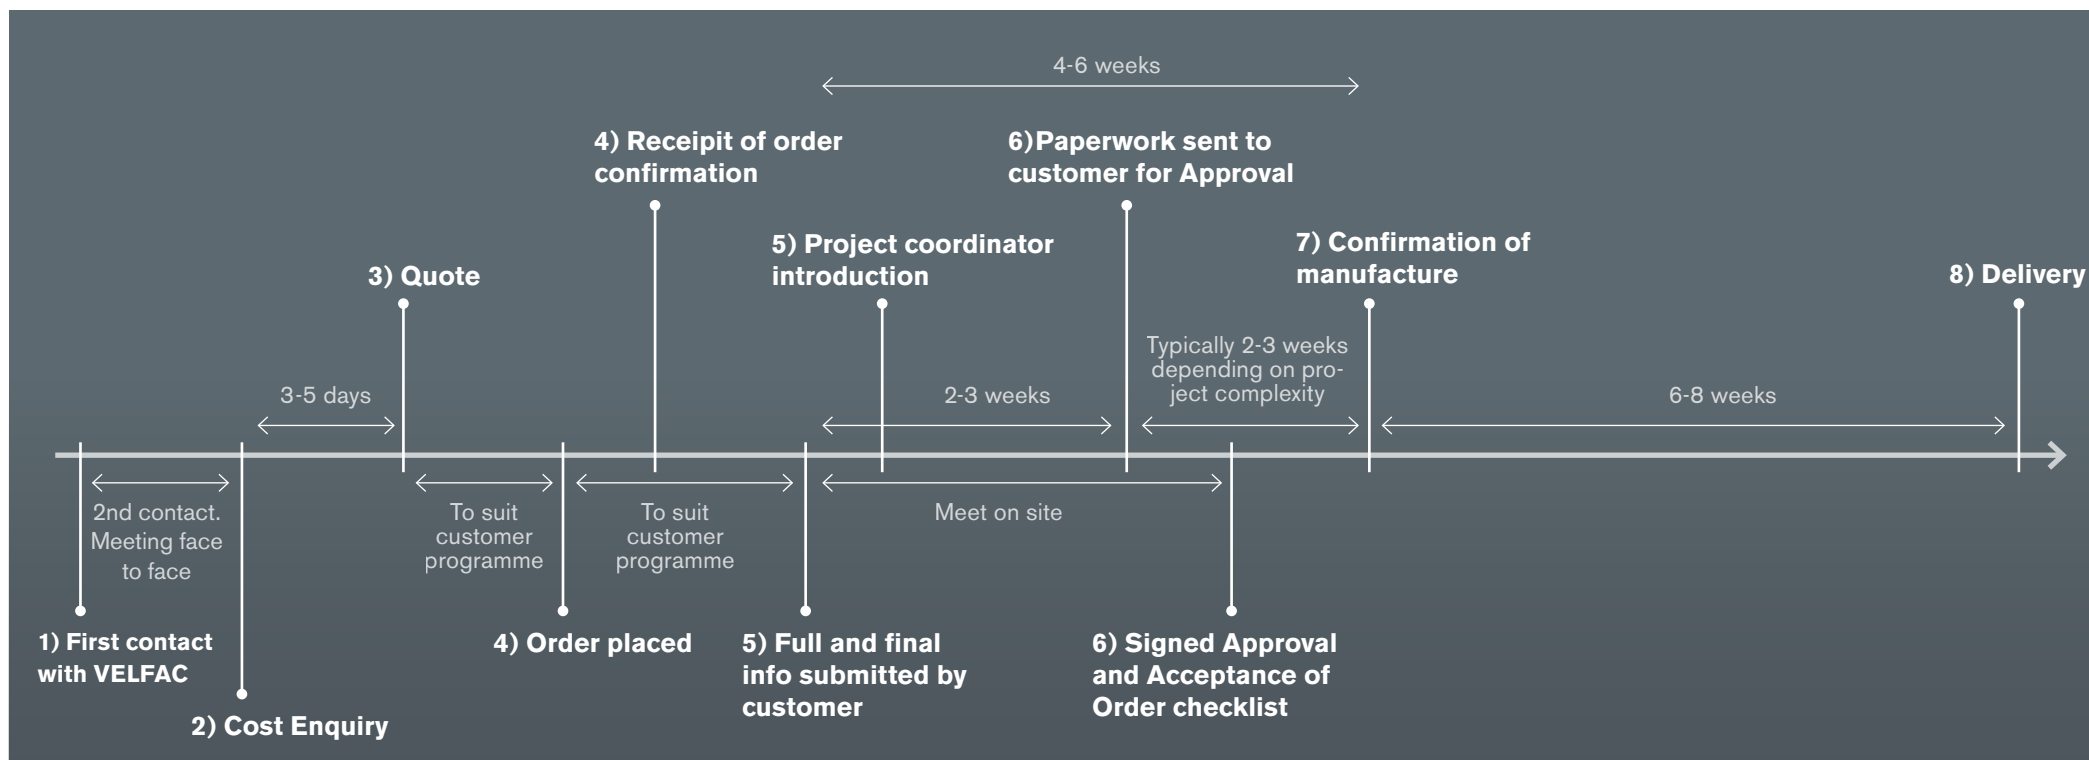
4-6 weeks

4) Receipit of order confirmation

6)Paperwork sent to customer for Approval

5) Project coordinator introduction

7) Confirmation of manufacture

3) Quote

8) Delivery

Typically 2-3 weeks depending on project complexity

3-5 days

2-3 weeks

6-8 weeks

2nd contact. Meeting face to face

To suit customer programme

To suit customer programme

Meet on site

1) First contact with VELFAC

2) Cost Enquiry

4) Order placed

5) Full and final info submitted by customer

6) Signed Approval and Acceptance of Order checklist